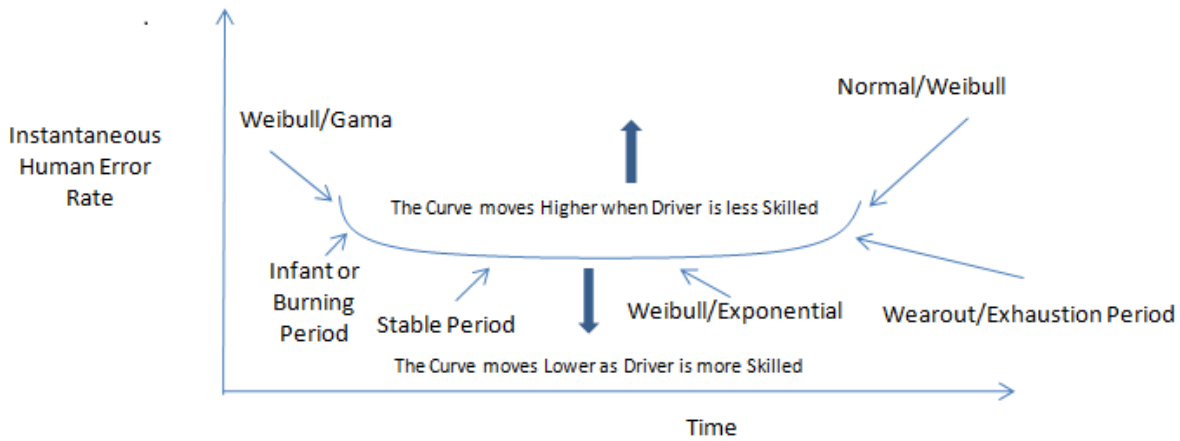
Instantaneous Human Error Rate

Weibull/Gama

Normal/Weibull

The Curve moves Higher when Driver is less Skilled

Infant or Burning Period

Stable Period

Weibull/Exponential

Wearout/Exhaustion Period

The Curve moves Lower as Driver is more Skilled

Time